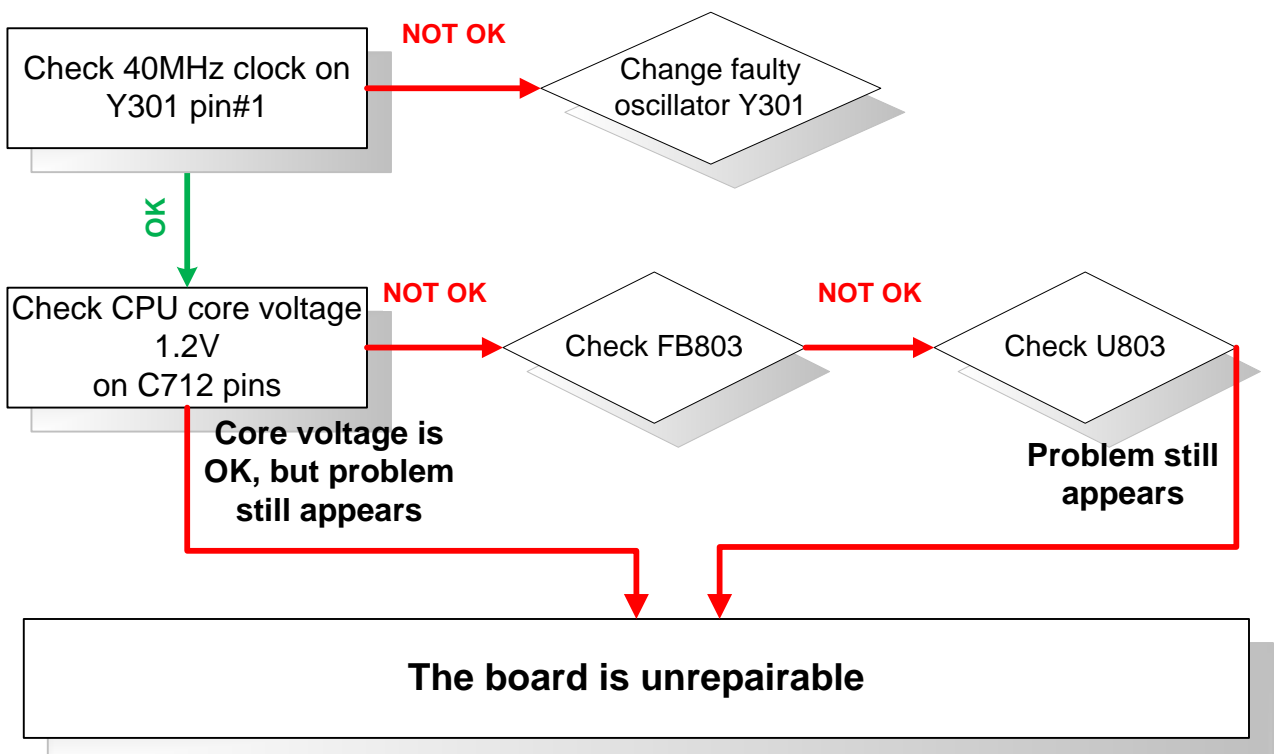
Check 40MHz clock on Y301 pin#1

NOT OK

Change faulty oscillator Y301

OK

Check CPU core voltage 1.2V on C712 pins

NOT OK

Check FB803

NOT OK

Check U803

Core voltage is OK, but problem still appears

Problem still appears

The board is unrepairable